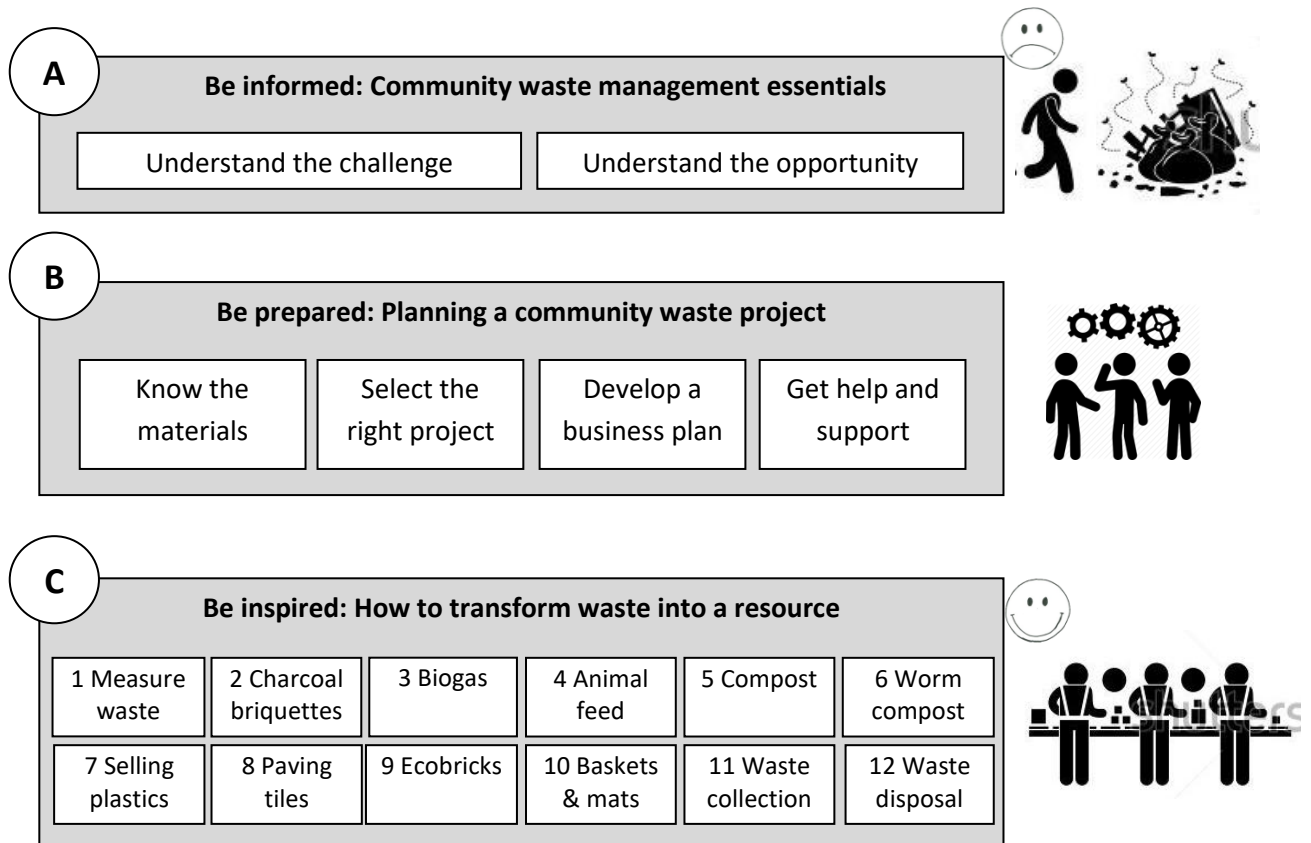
A

Be informed: Community waste management essentials

Understand the challenge

Understand the opportunity

B

Be prepared: Planning a community waste project

Know the materials

Select the right project

Develop a business plan

Get help and support

C

Be inspired: How to transform waste into a resource

| 1 Measure waste | 2 Charcoal briquettes | 3 Biogas | 4 Animal feed | 5 Compost | 6 Worm compost |
|---|---|---|---|---|---|
| 7 Selling plastics | 8 Paving tiles | 9 Ecobricks | 10 Baskets & mats | 11 Waste collection | 12 Waste disposal |

shutterstock